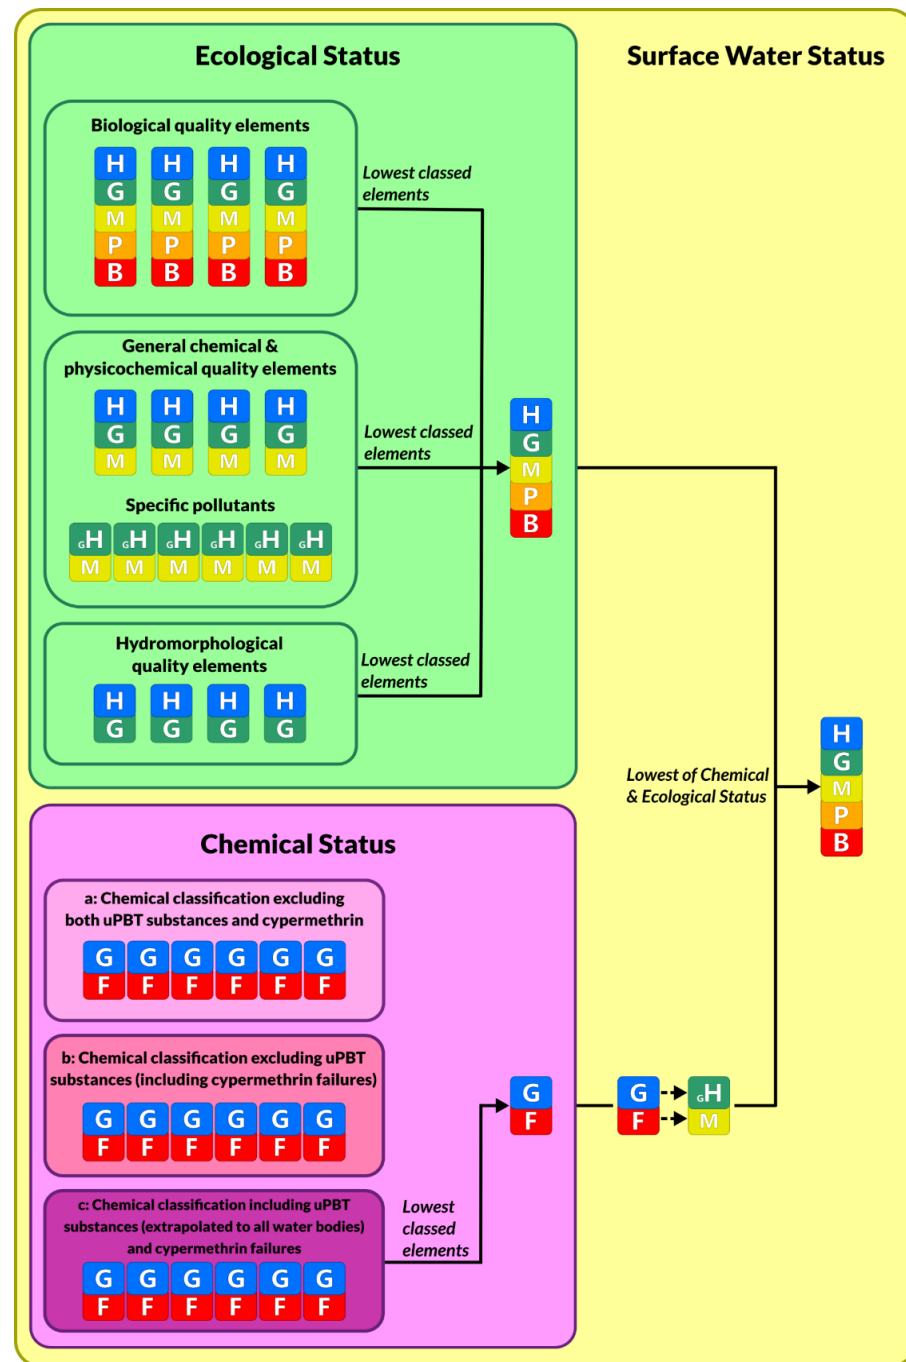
Ecological Status

Surface Water Status

Biological quality elements

H H H H
G G G G
M M M M
P P P P
B B B B

Lowest classed elements

General chemical & physicochemical quality elements

H H H H
G G G G
M M M M

Specific pollutants

GH GH GH GH GH GH
M M M M M M

Lowest classed elements

H
G
M
P
B

Hydromorphological quality elements

H H H H
G G G G

Lowest classed elements

Lowest of Chemical & Ecological Status

H
G
M
P
B

Chemical Status

a: Chemical classification excluding both uPBT substances and cypermethrin

G G G G G G
F F F F F F

b: Chemical classification excluding uPBT substances (including cypermethrin failures)

G G G G G G
F F F F F F

c: Chemical classification including uPBT substances (extrapolated to all water bodies) and cypermethrin failures

G G G G G G
F F F F F F

Lowest classed elements

G
F

G
F

GH
M